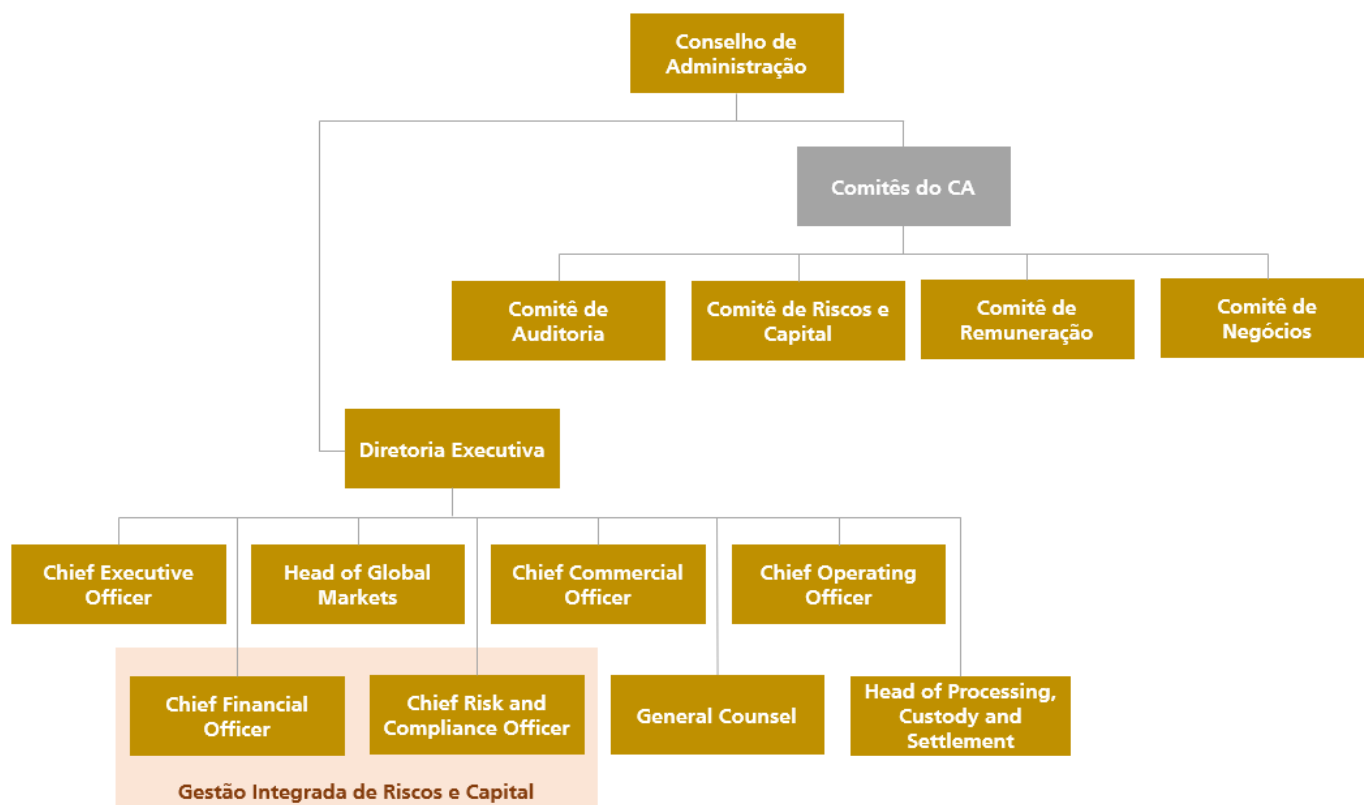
Conselho de Administração

Comitês do CA

Comitê de Auditoria

Comitê de Riscos e Capital

Comitê de Remuneração

Comitê de Negócios

Diretoria Executiva

Chief Executive Officer

Head of Global Markets

Chief Commercial Officer

Chief Operating Officer

Chief Financial Officer

Chief Risk and Compliance Officer

General Counsel

Head of Processing, Custody and Settlement

Gestão Integrada de Riscos e Capital